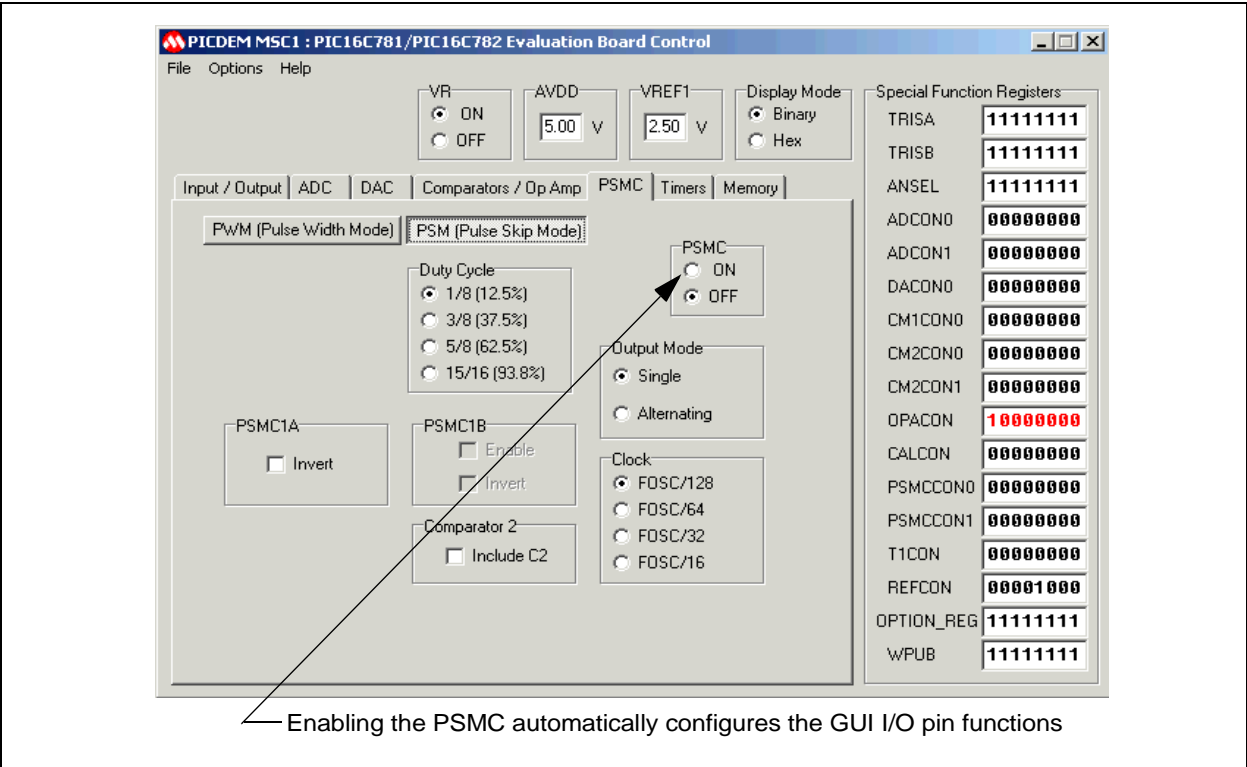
PICDEM MSC1 : PIC16C781/PIC16C782 Evaluation Board Control

File Options Help

VR
ON
OFF

AVDD
5.00 V

VREF1
2.50 V

Display Mode
Binary
Hex

Input / Output | ADC | DAC | Comparators / Op Amp | PSMC | Timers | Memory

PWM (Pulse Width Mode) | PSM (Pulse Skip Mode)

Duty Cycle
1/8 (12.5%)
3/8 (37.5%)
5/8 (62.5%)
15/16 (93.8%)

PSMC
ON
OFF

Output Mode
Single
Alternating

PSMC1A
Invert

PSMC1B
Enable
Invert

Clock
FOSC/128
FOSC/64
FOSC/32
FOSC/16

Comparator 2
Include C2

Special Function Registers

| | |
|---|---|
| TRISA | 11111111 |
| TRISB | 11111111 |
| ANSEL | 11111111 |
| ADCON0 | 00000000 |
| ADCON1 | 00000000 |
| DACON0 | 00000000 |
| CM1CON0 | 00000000 |
| CM2CON0 | 00000000 |
| CM2CON1 | 00000000 |
| OPACON | 10000000 |
| CALCON | 00000000 |
| PSMCCON0 | 00000000 |
| PSMCCON1 | 00000000 |
| T1CON | 00000000 |
| REFCON | 00001000 |
| OPTION_REG | 11111111 |
| WPUB | 11111111 |

Enabling the PSMC automatically configures the GUI I/O pin functions